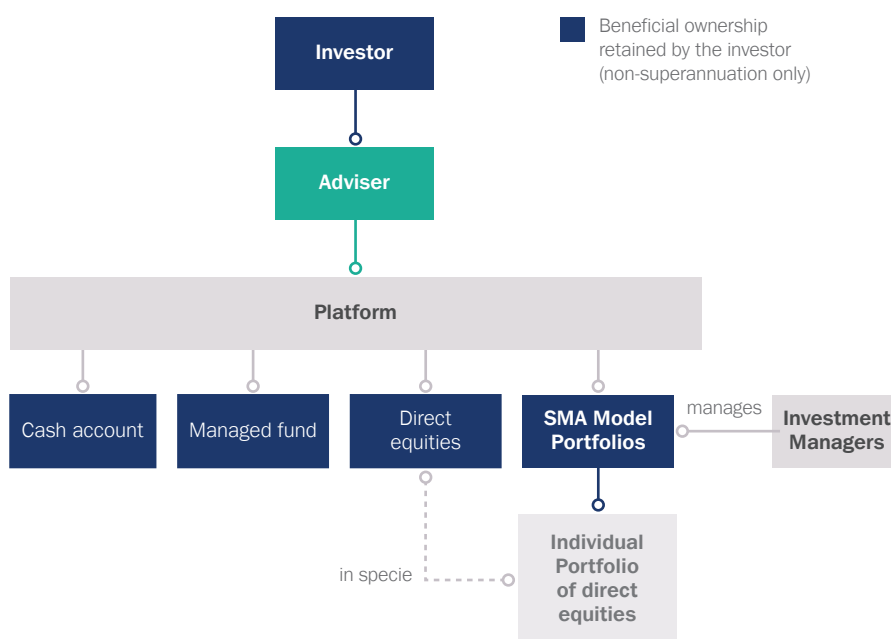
Investor

Beneficial ownership retained by the investor (non-superannuation only)

Adviser

Platform

Cash account

Managed fund

Direct equities

SMA Model Portfolios

manages

Investment Managers

in specie

Individual Portfolio of direct equities